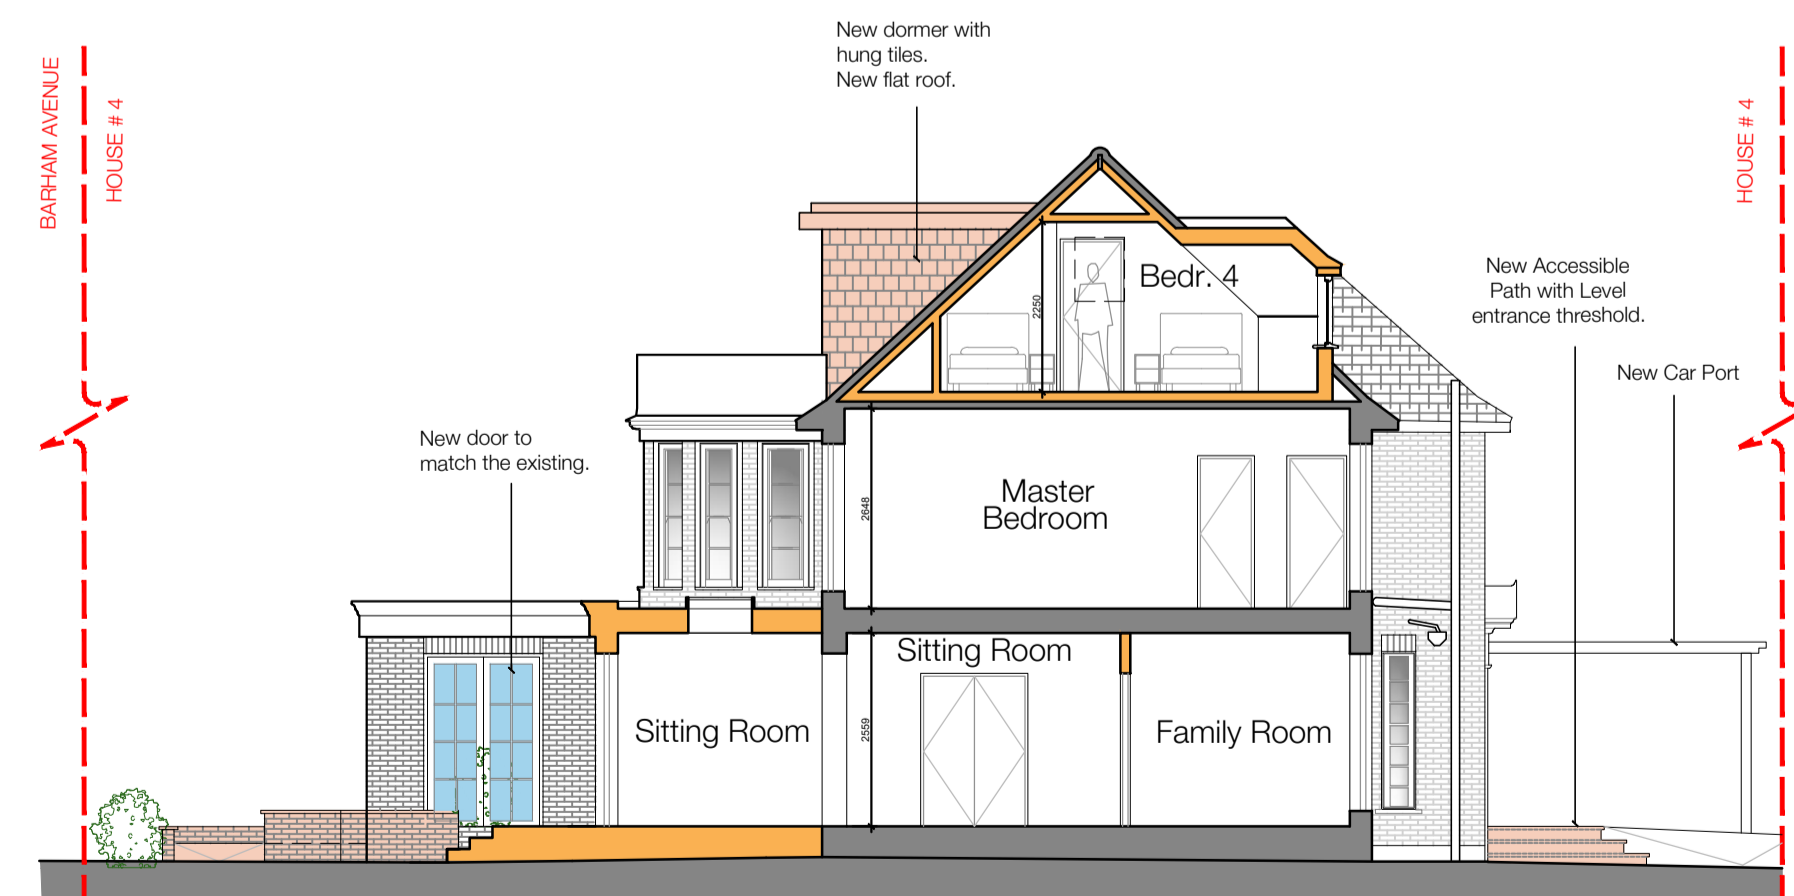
BARHAM AVENUE

HOUSE # 4

New dormer with hung tiles.
New flat roof.

HOUSE # 4

New Accessible Path with Level entrance threshold.

New Car Port

Bedr. 4

2250

New door to match the existing.

Master Bedroom

2648

Sitting Room

Sitting Room

Family Room

2559